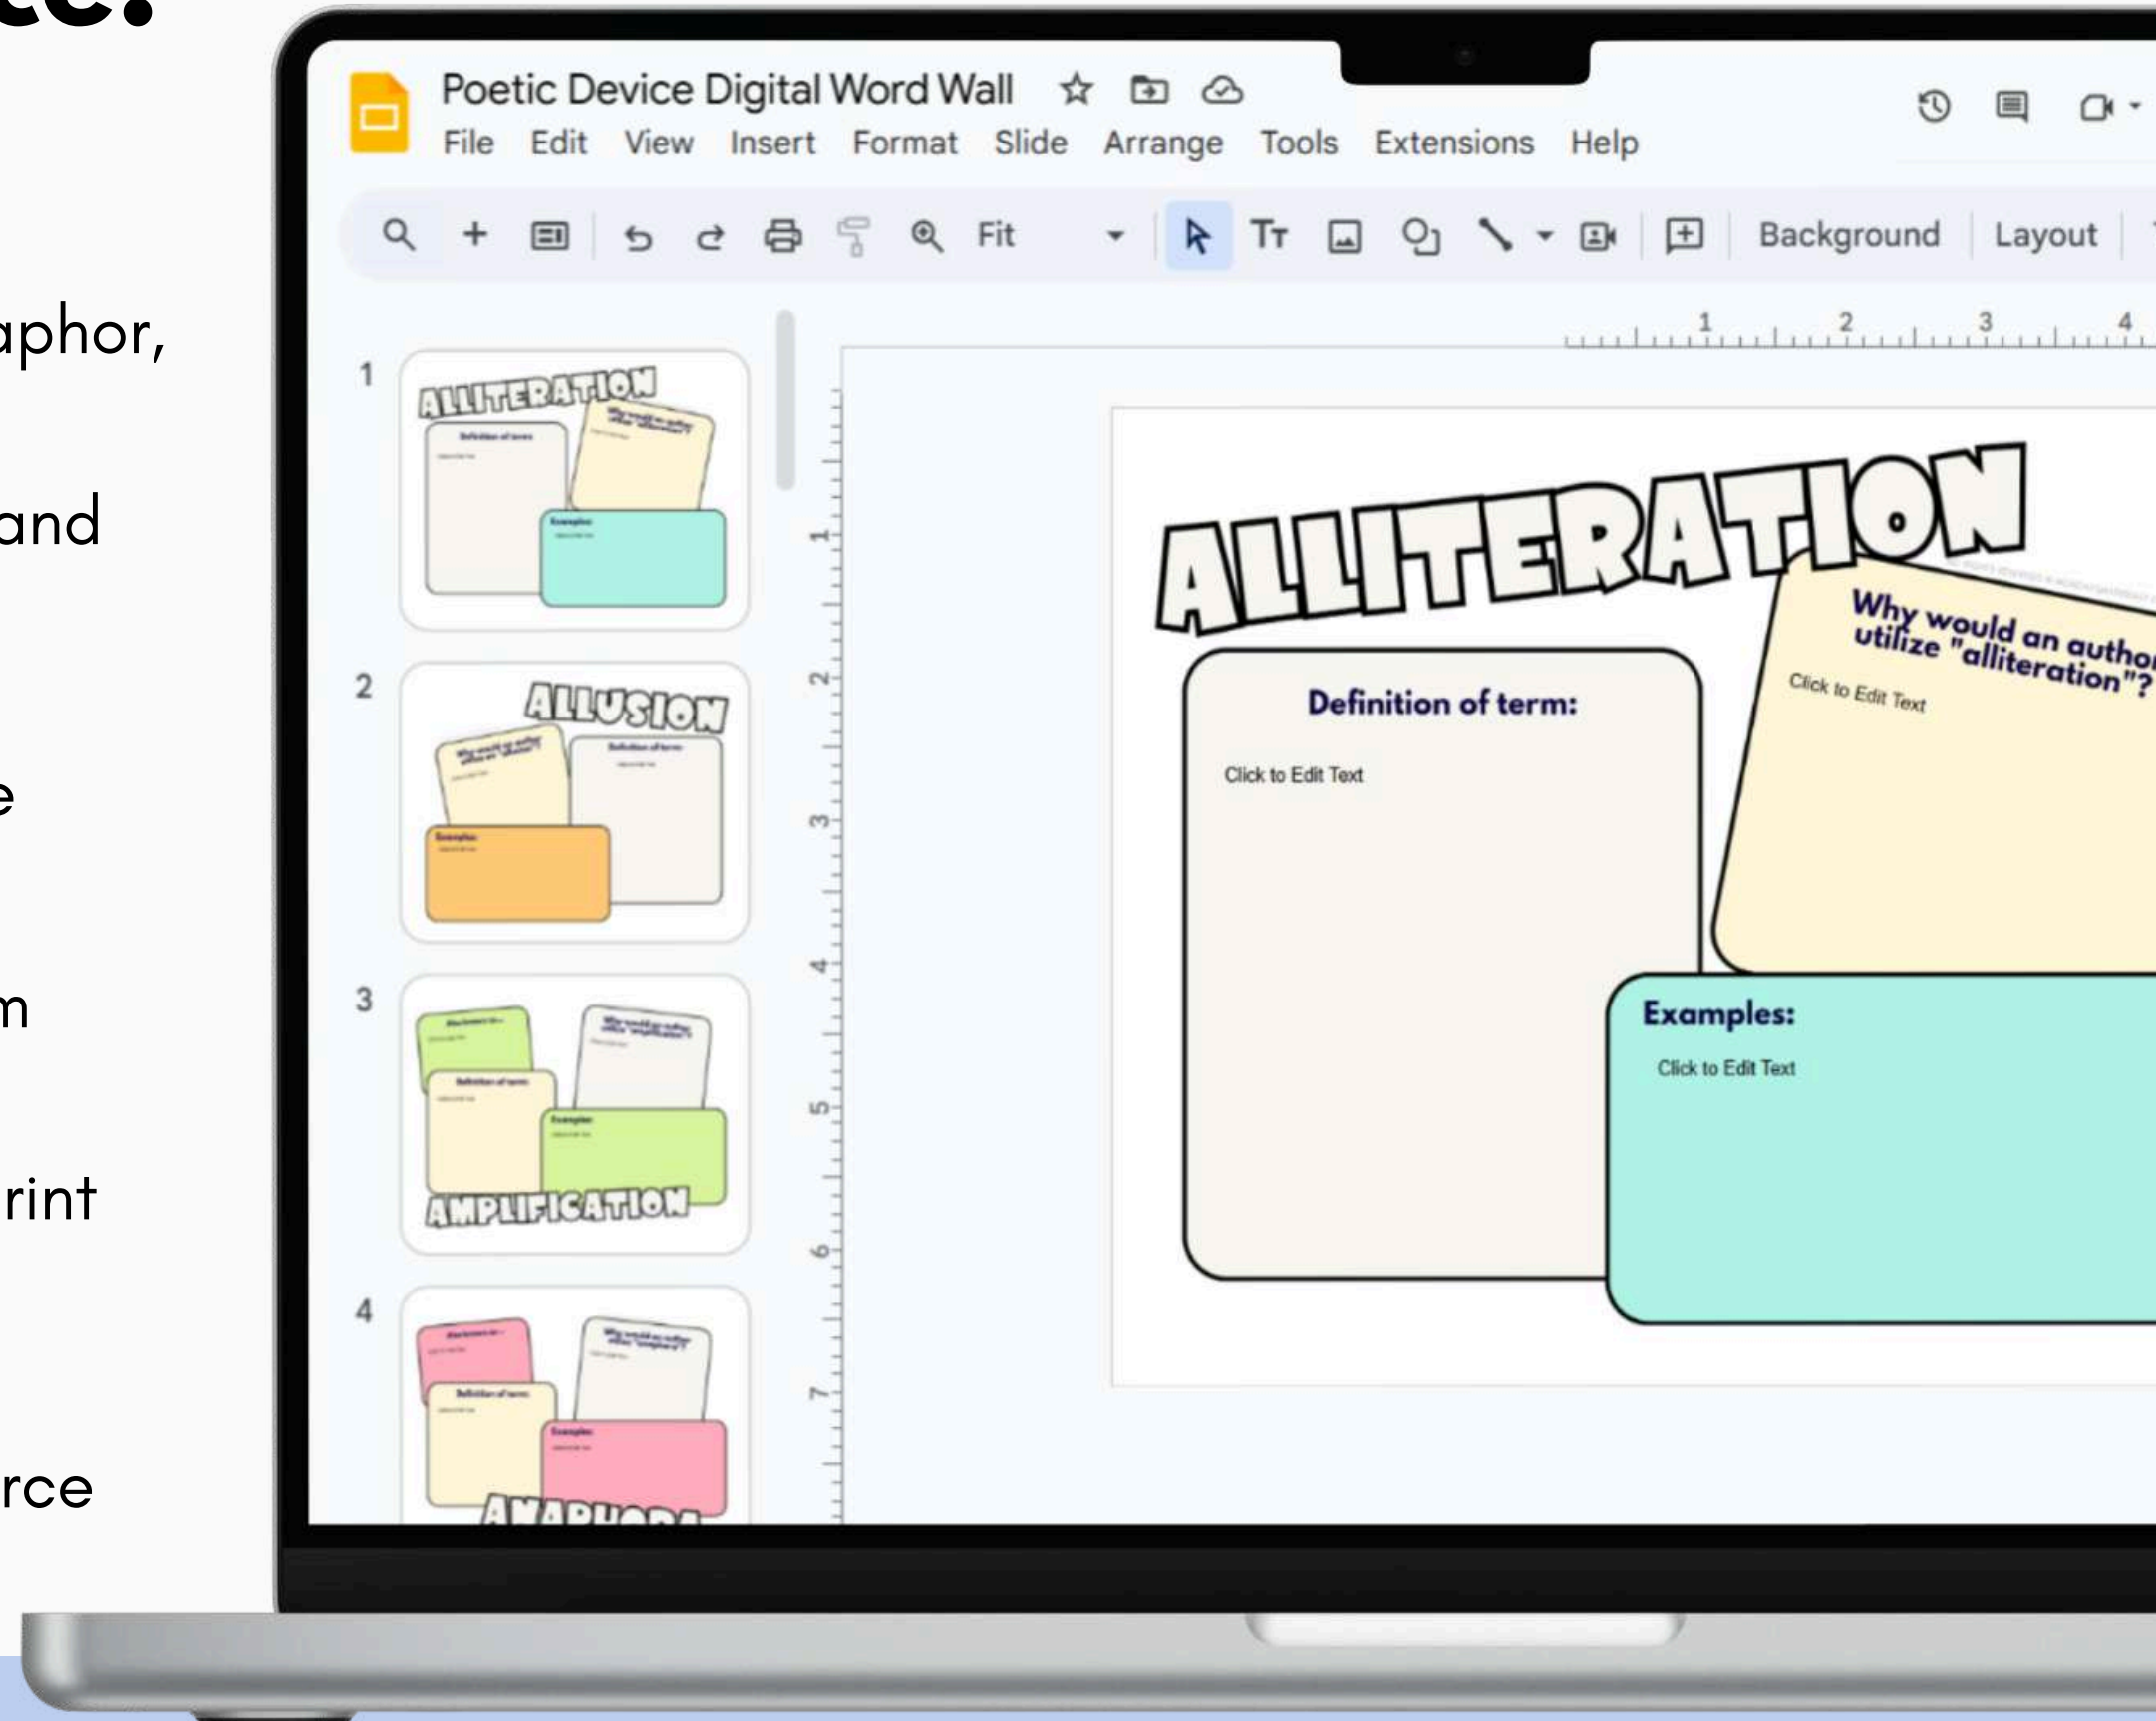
ce:

aphor,

and

e

m

rint

rce

Poetic Device Digital Word Wall
File Edit View Insert Format Slide Arrange Tools Extensions Help

Fit
Background Layout

1 2 3 4

1
ALLITERATION

2
ALLUSION

3
AMPLIFICATION

4
ANAPHORA

ALLITERATION

Why would an author utilize "alliteration"?
Click to Edit Text

Definition of term:
Click to Edit Text

Examples:
Click to Edit Text